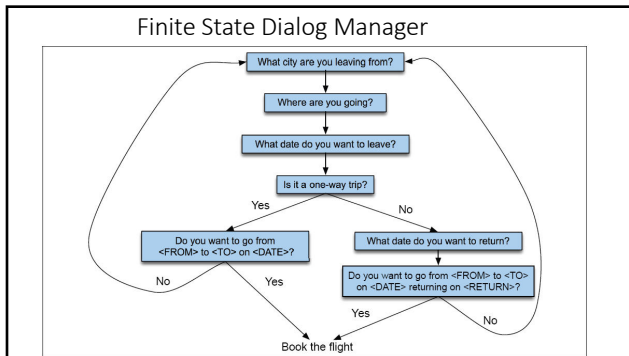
Finite State Dialog Manager

What city are you leaving from?

Where are you going?

What date do you want to leave?

Is it a one-way trip?

Yes

No

Do you want to go from <FROM> to <TO> on <DATE>?

What date do you want to return?

Do you want to go from <FROM> to <TO> on <DATE> returning on <RETURN>?

No

Yes

Yes

No

Book the flight